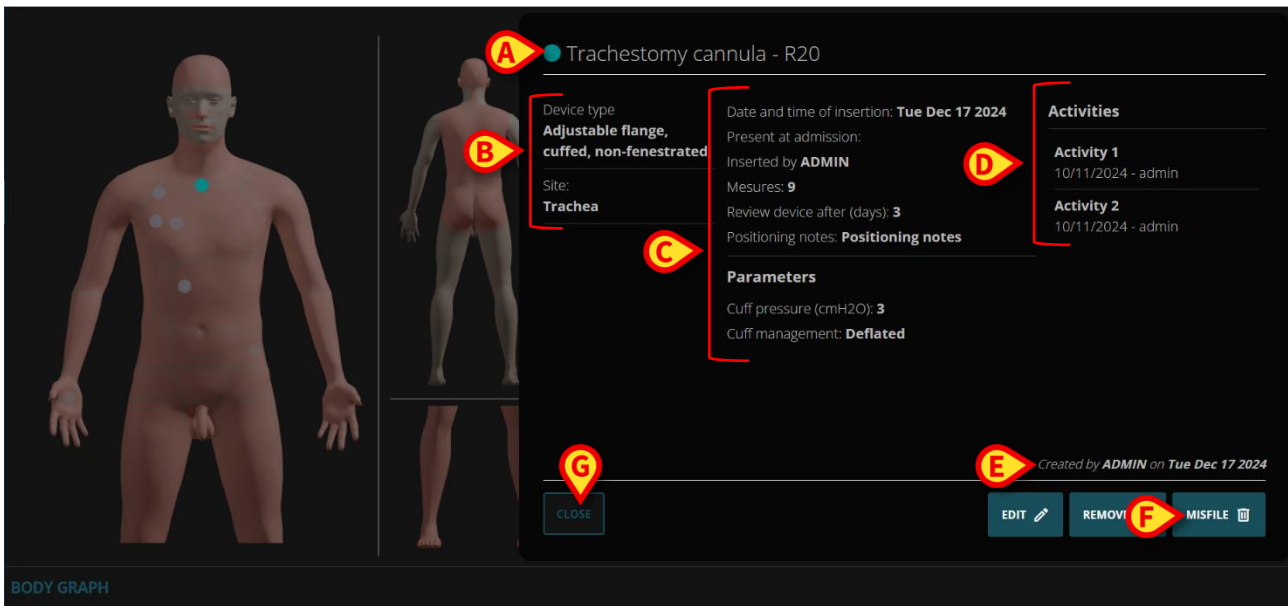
A Trachestomy cannula - R20

B

Device type
**Adjustable flange, cuffed, non-fenestrated**

Site:
**Trachea**

C

Date and time of insertion: **Tue Dec 17 2024**
Present at admission:
Inserted by **ADMIN**
Mesures: **9**
Review device after (days): **3**
Positioning notes: **Positioning notes**

**Parameters**

Cuff pressure (cmH2O): **3**
Cuff management: **Deflated**

D

**Activities**

**Activity 1**
10/11/2024 - admin

**Activity 2**
10/11/2024 - admin

E

Created by ADMIN on Tue Dec 17 2024

G

CLOSE

EDIT

REMOVI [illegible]

F

MISFILE

BODY GRAPH